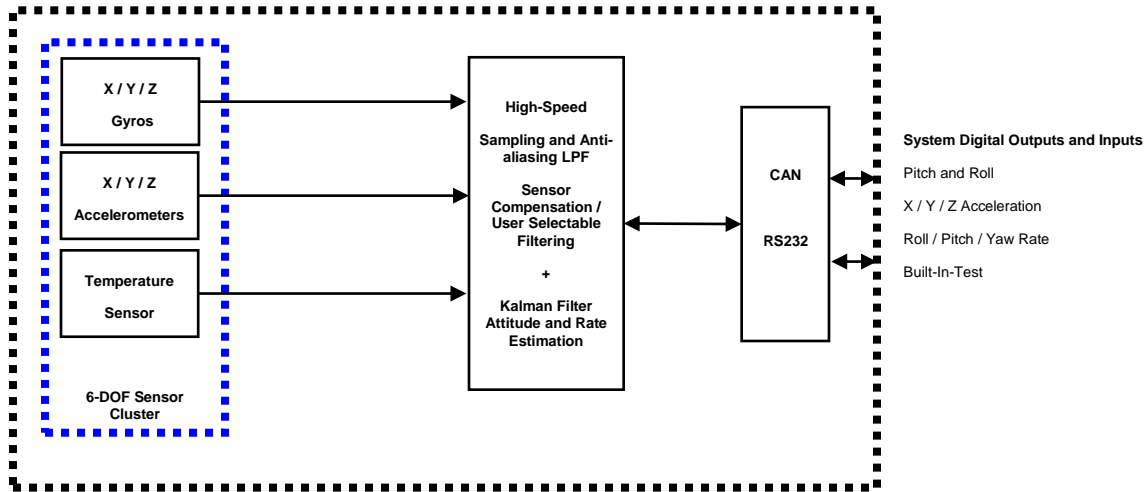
X / Y / Z

Gyros

X / Y / Z

Accelerometers

Temperature

Sensor

6-DOF Sensor Cluster

High-Speed

Sampling and Anti-aliasing LPF

Sensor Compensation / User Selectable Filtering

+

Kalman Filter Attitude and Rate Estimation

CAN

RS232

System Digital Outputs and Inputs

Pitch and Roll

X / Y / Z Acceleration

Roll / Pitch / Yaw Rate

Built-In-Test